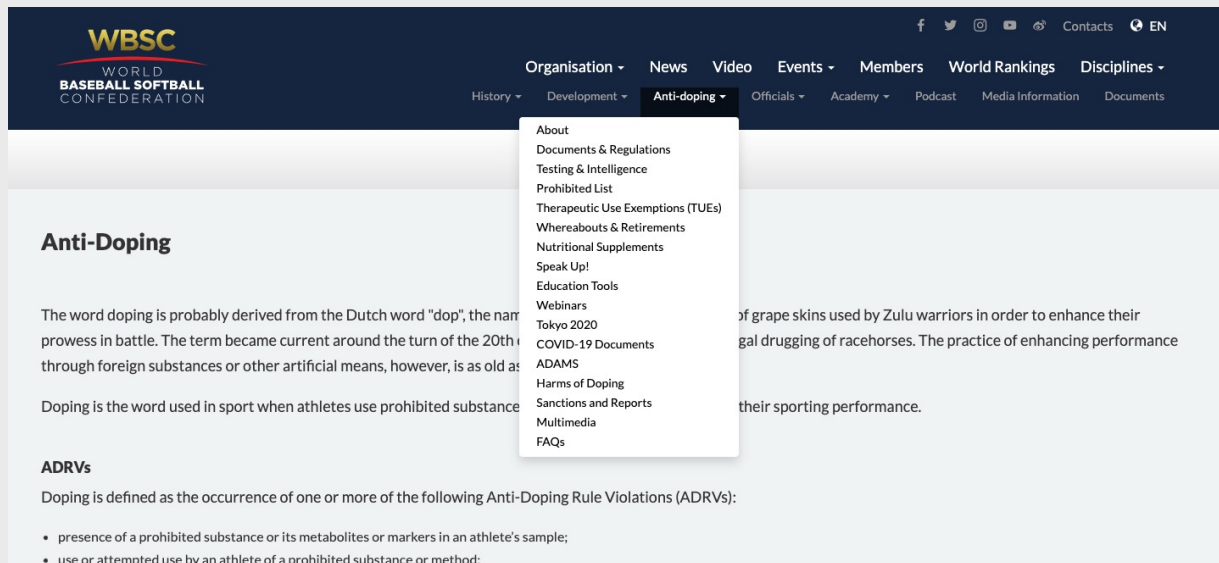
WBSC
WORLD
BASEBALL SOFTBALL
CONFEDERATION

Contacts EN

Organisation ▾ News Video Events ▾ Members World Rankings Disciplines ▾

History ▾ Development ▾ Anti-doping ▾ Officials ▾ Academy ▾ Podcast Media Information Documents

About
Documents & Regulations
Testing & Intelligence
Prohibited List
Therapeutic Use Exemptions (TUEs)
Whereabouts & Retirements
Nutritional Supplements
Speak Up!
Education Tools
Webinars
Tokyo 2020
COVID-19 Documents
ADAMS
Harms of Doping
Sanctions and Reports
Multimedia
FAQs

Anti-Doping

The word doping is probably derived from the Dutch word "dop", the nam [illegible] of grape skins used by Zulu warriors in order to enhance their prowess in battle. The term became current around the turn of the 20th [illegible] gal drugging of racehorses. The practice of enhancing performance through foreign substances or other artificial means, however, is as old as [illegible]

Doping is the word used in sport when athletes use prohibited substance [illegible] their sporting performance.

ADRVs

Doping is defined as the occurrence of one or more of the following Anti-Doping Rule Violations (ADRVs):

• presence of a prohibited substance or its metabolites or markers in an athlete's sample;
• use or attempted use by an athlete of a prohibited substance or method;